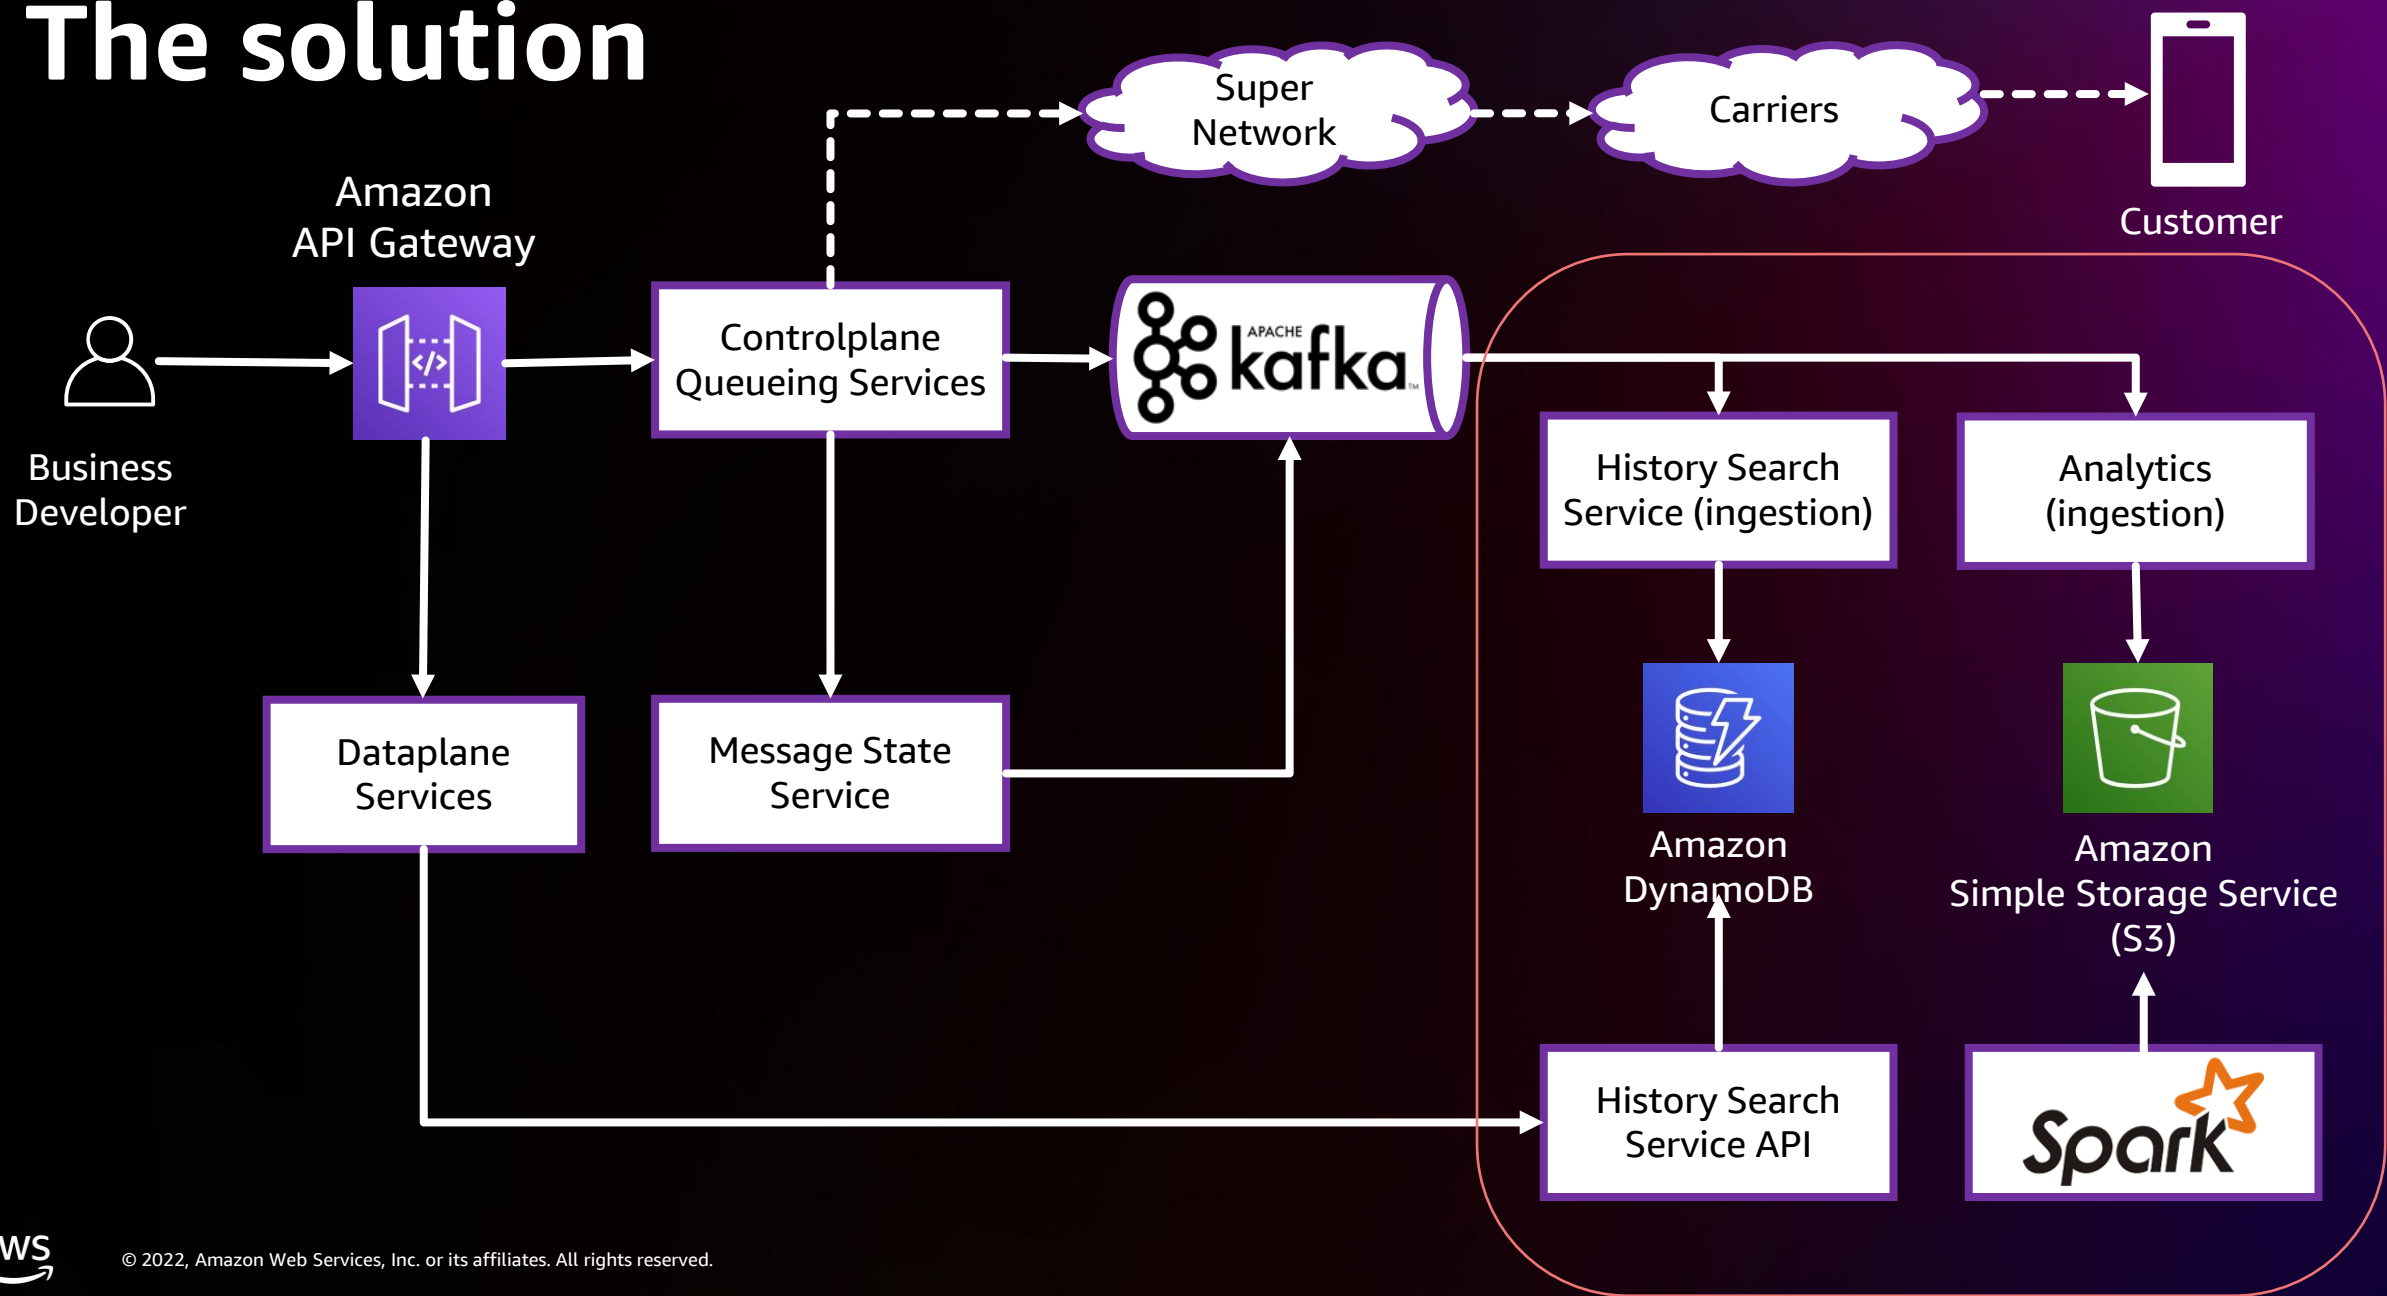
The solution

Super Network

Carriers

Customer

Amazon API Gateway

Business Developer

Controlplane Queueing Services

APACHE kafka

History Search Service (ingestion)

Analytics (ingestion)

Dataplane Services

Message State Service

Amazon DynamoDB

Amazon Simple Storage Service (S3)

History Search Service API

Spark

ws

© 2022, Amazon Web Services, Inc. or its affiliates. All rights reserved.